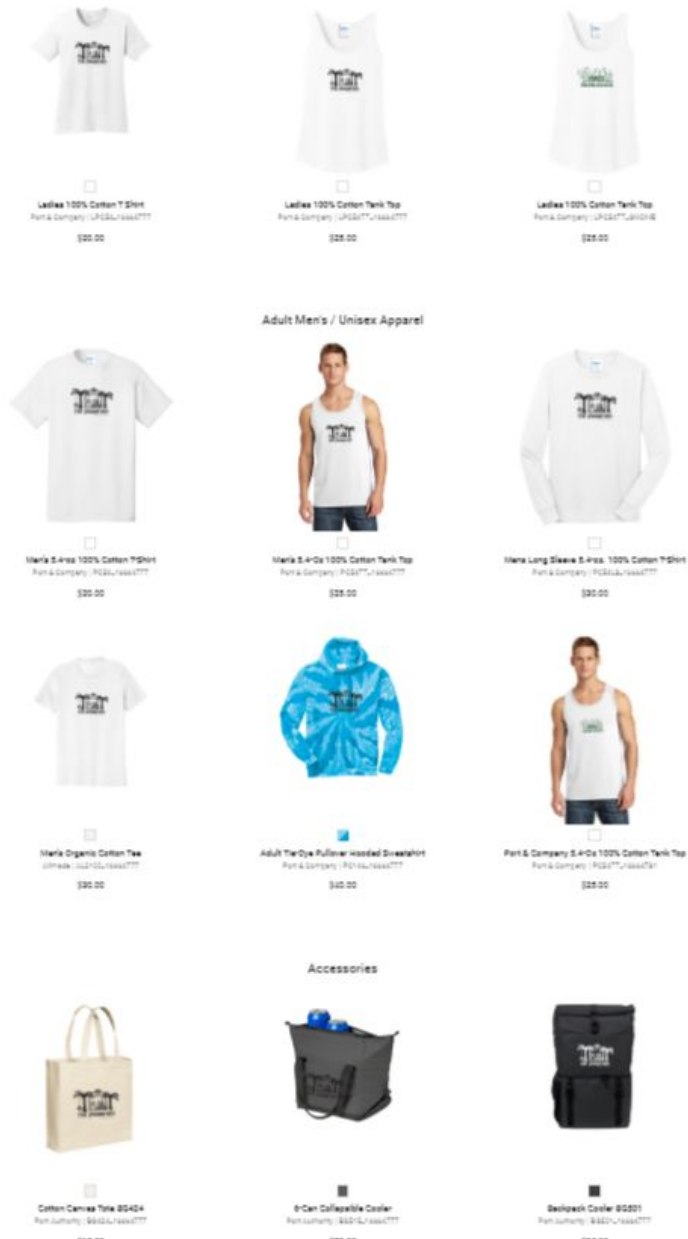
Ladies 100% Cotton T Shirt
Port & Company | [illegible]
$30.00

Ladies 100% Cotton Tank Top
Port & Company | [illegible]
$25.00

Ladies 100% Cotton Tank Top
Port & Company | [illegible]
$25.00

Adult Men's / Unisex Apparel

Men's 5.4-oz 100% Cotton T-Shirt
Port & Company | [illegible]
$30.00

Men's 5.4-Oz 100% Cotton Tank Top
Port & Company | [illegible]
$25.00

Mens Long Sleeve 5.4-oz. 100% Cotton T-Shirt
Port & Company | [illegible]
$30.00

Men's Organic Cotton Tee
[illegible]
$30.00

Adult Tie-Dye Pullover Hooded Sweatshirt
Port & Company | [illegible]
$45.00

Port & Company 5.4-Oz 100% Cotton Tank Top
Port & Company | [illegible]
$25.00

Accessories

Cotton Canvas Tote BG424
Port Authority | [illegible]
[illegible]

9-Can Collapsible Cooler
Port Authority | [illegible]
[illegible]

Backpack Cooler BG501
Port Authority | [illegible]
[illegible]